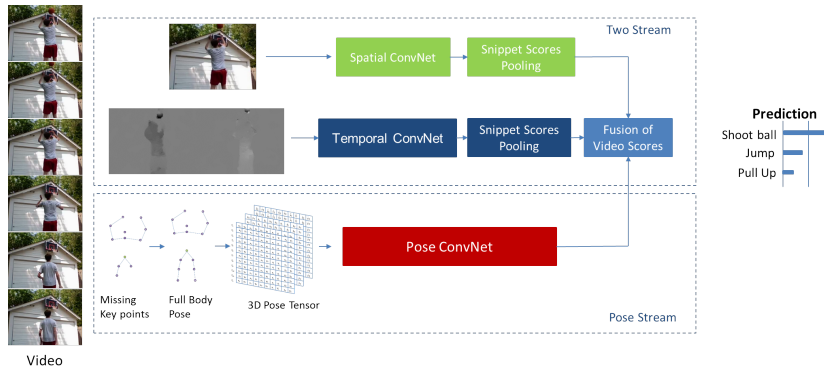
Two Stream

Spatial ConvNet

Snippet Scores Pooling

Temporal ConvNet

Snippet Scores Pooling

Fusion of Video Scores

Prediction

Shoot ball

Jump

Pull Up

Missing Key points

Full Body Pose

3D Pose Tensor

Pose ConvNet

Pose Stream

Video